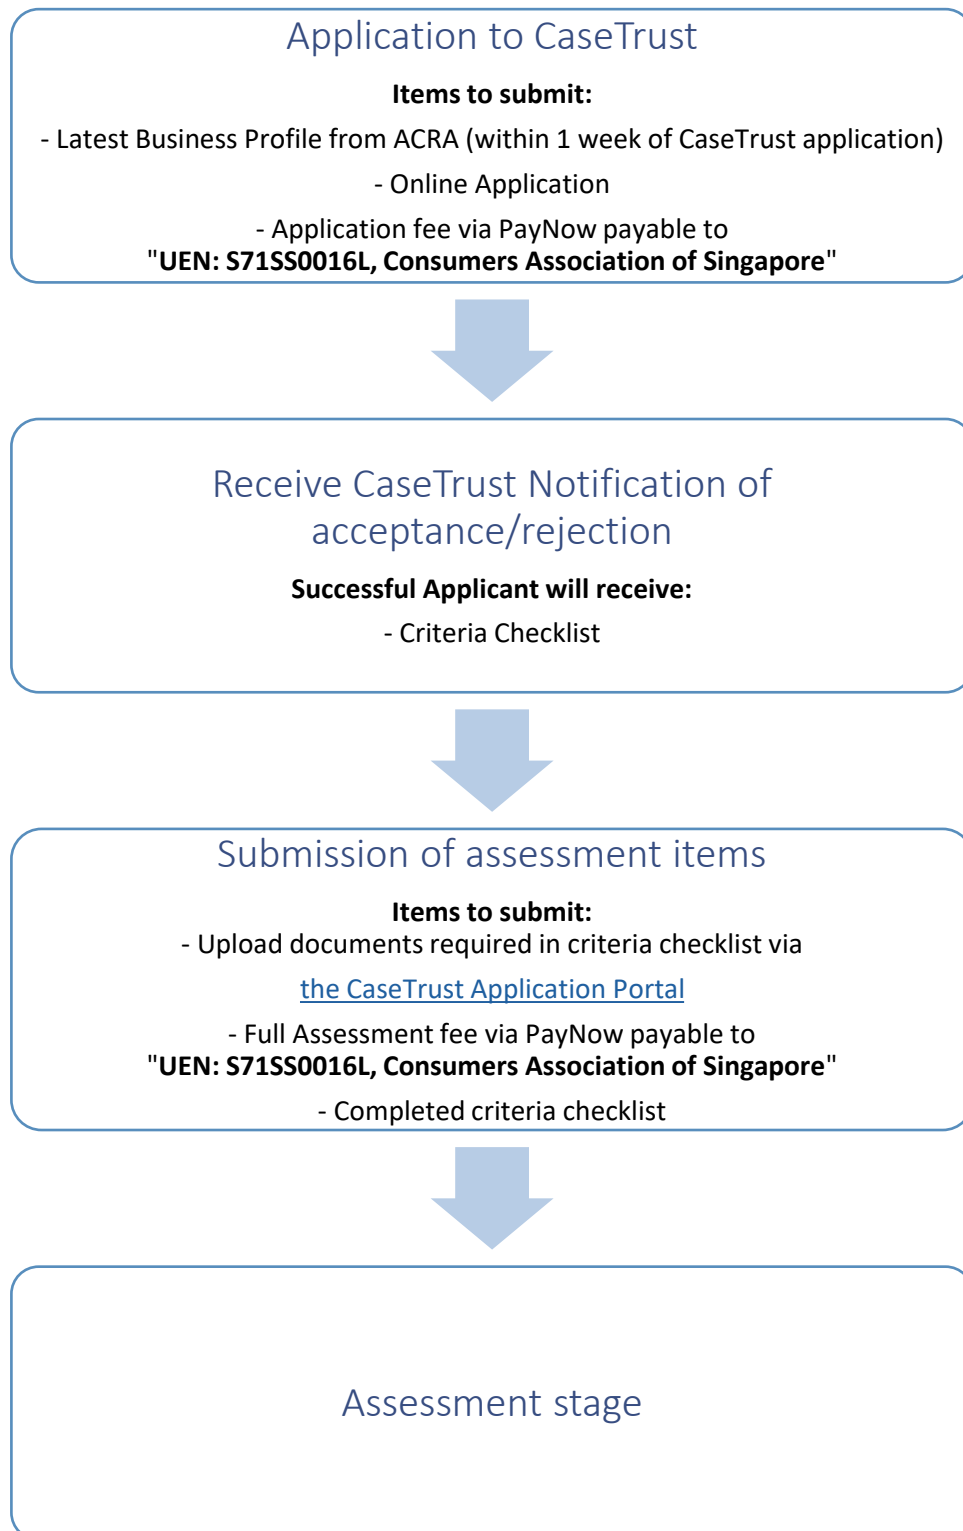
Application to CaseTrust

Items to submit:

- Latest Business Profile from ACRA (within 1 week of CaseTrust application)

- Online Application

- Application fee via PayNow payable to
"UEN: S71SS0016L, Consumers Association of Singapore"

Receive CaseTrust Notification of acceptance/rejection

Successful Applicant will receive:

- Criteria Checklist

Submission of assessment items

Items to submit:
- Upload documents required in criteria checklist via

the CaseTrust Application Portal

- Full Assessment fee via PayNow payable to
"UEN: S71SS0016L, Consumers Association of Singapore"

- Completed criteria checklist

Assessment stage